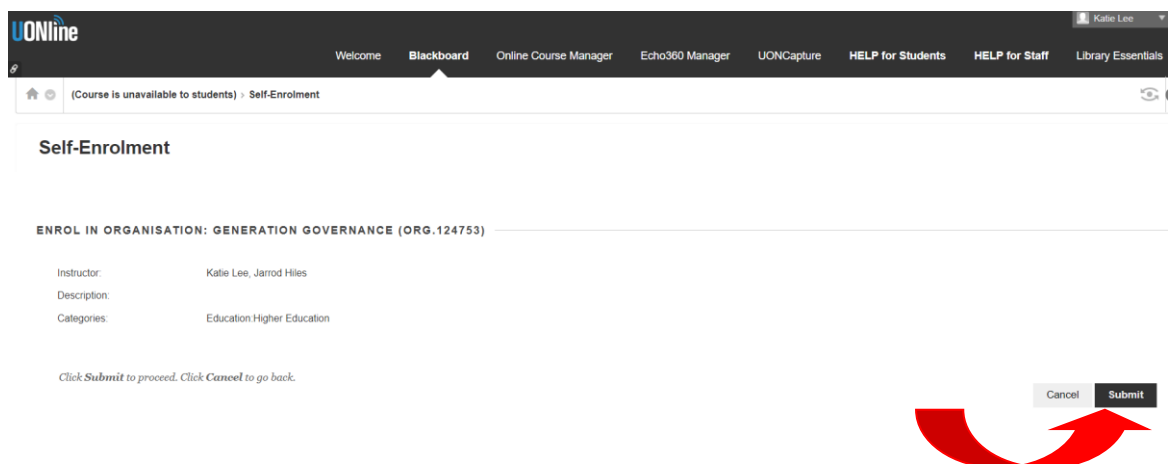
UONline

Katie Lee

Welcome Blackboard Online Course Manager Echo360 Manager UONCapture HELP for Students HELP for Staff Library Essentials

(Course is unavailable to students) › Self-Enrolment

Self-Enrolment

ENROL IN ORGANISATION: GENERATION GOVERNANCE (ORG.124753)

| | |
|---|---|
| Instructor: | Katie Lee, Jarrod Hiles |
| Description: | |
| Categories: | Education:Higher Education |

Click **Submit** to proceed. Click **Cancel** to go back.

Cancel Submit